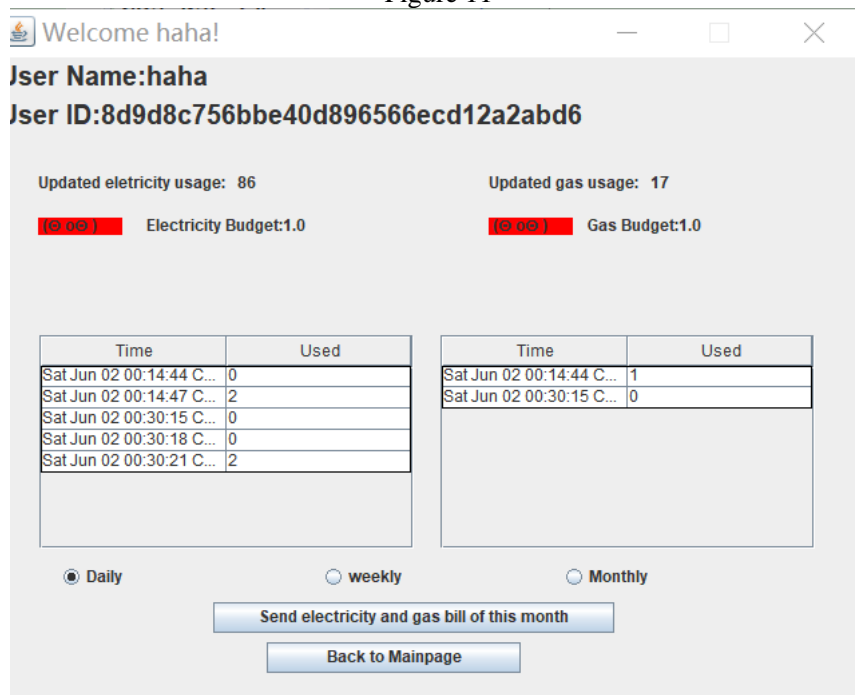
Figure 11

Welcome haha!

User Name:haha

User ID:8d9d8c756bbe40d896566ecd12a2abd6

Updated eletricity usage: 86

Updated gas usage: 17

(⊖ o⊖ )

Electricity Budget:1.0

(⊖ o⊖ )

Gas Budget:1.0

| Time | Used |
|---|---|
| Sat Jun 02 00:14:44 C... | 0 |
| Sat Jun 02 00:14:47 C... | 2 |
| Sat Jun 02 00:30:15 C... | 0 |
| Sat Jun 02 00:30:18 C... | 0 |
| Sat Jun 02 00:30:21 C... | 2 |

| Time | Used |
|---|---|
| Sat Jun 02 00:14:44 C... | 1 |
| Sat Jun 02 00:30:15 C... | 0 |

Daily

weekly

Monthly

Send electricity and gas bill of this month

Back to Mainpage